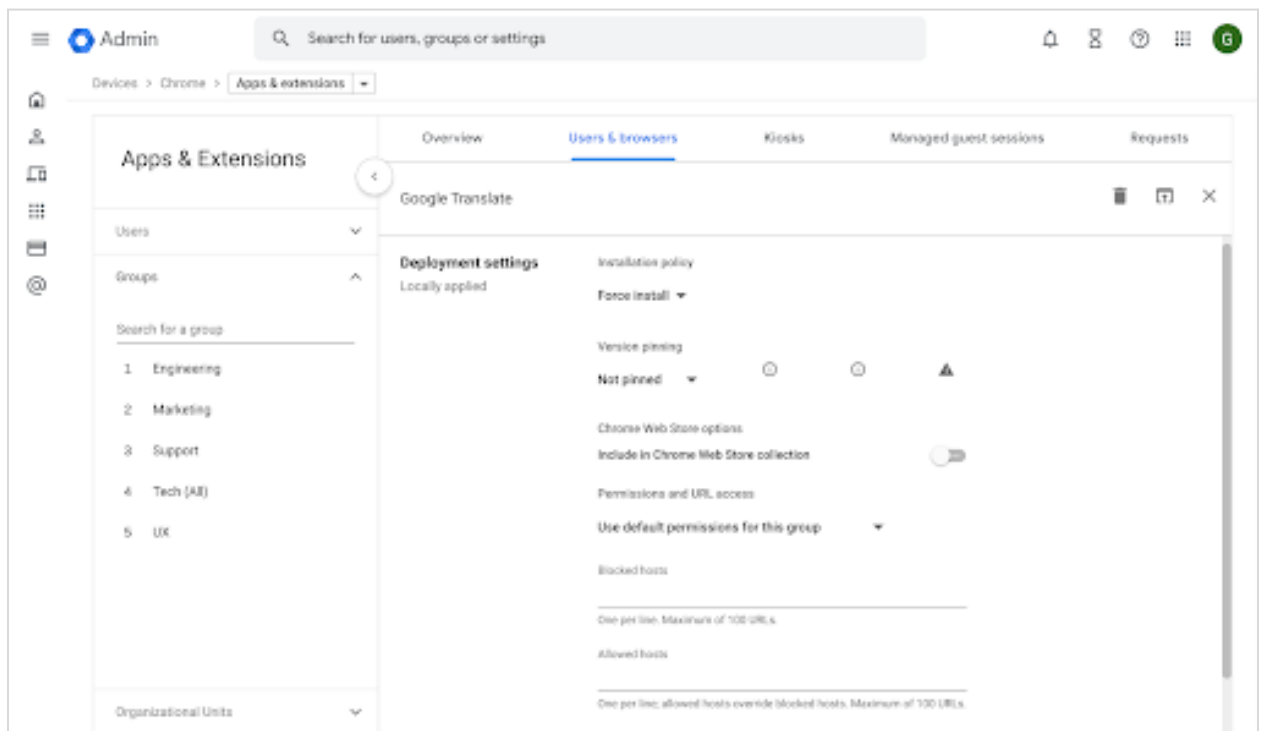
Admin

Search for users, groups or settings

G

Devices > Chrome > Apps & extensions

Apps & Extensions

Users

Groups

Search for a group

1 Engineering

2 Marketing

3 Support

4 Tech (All)

5 UX

Organizational Units

Overview

Users & browsers

Kiosks

Managed guest sessions

Requests

Google Translate

Deployment settings

Locally applied

Installation policy

Force install

Version pinning

Not pinned

Chrome Web Store options

Include in Chrome Web Store collection

Permissions and URL access

Use default permissions for this group

Blocked hosts

One per line. Maximum of 100 URLs.

Allowed hosts

One per line; allowed hosts override blocked hosts. Maximum of 100 URLs.